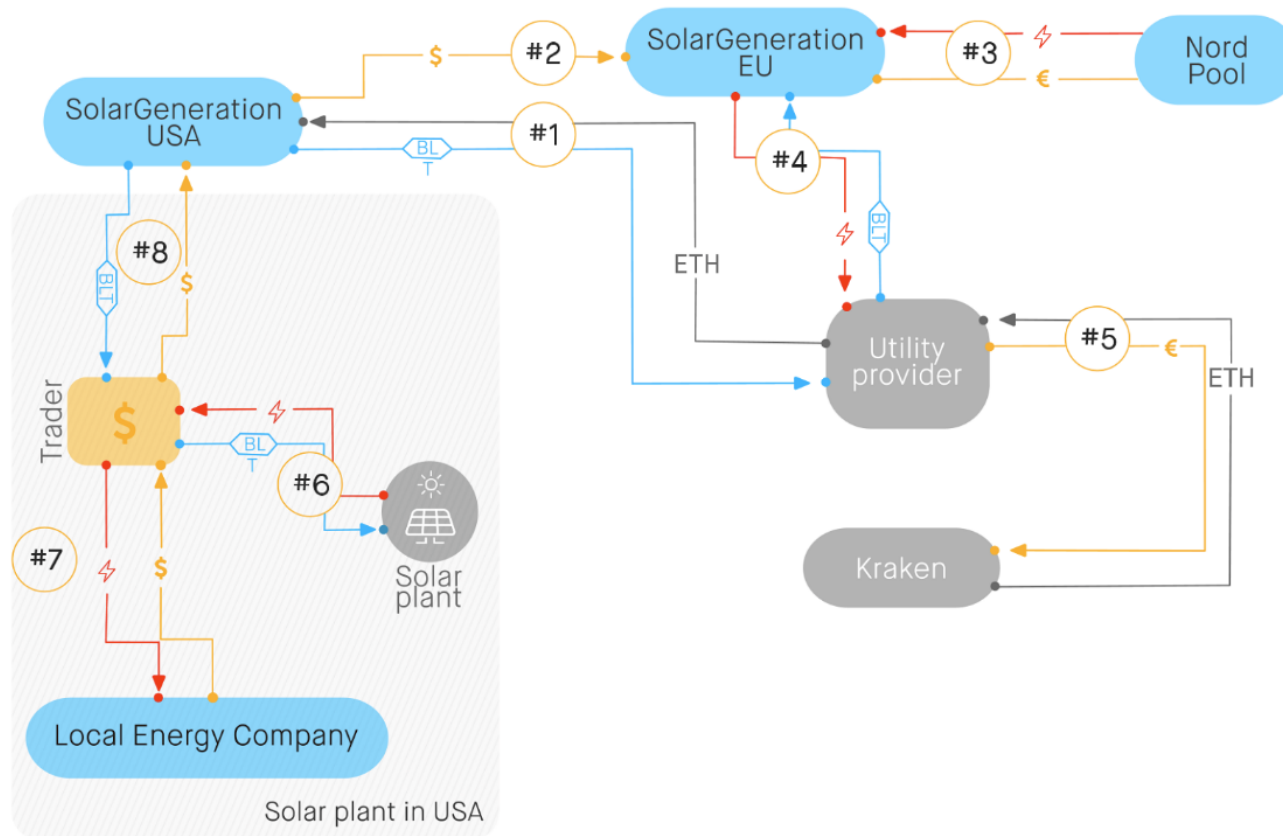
SolarGeneration EU

#2

$

#3

Nord Pool

€

SolarGeneration USA

#1

BLT

#4

BLT

ETH

#8

BLT

$

Utility provider

#5

€

ETH

Trader

$

BLT

#6

Solar plant

#7

$

Kraken

Local Energy Company

Solar plant in USA